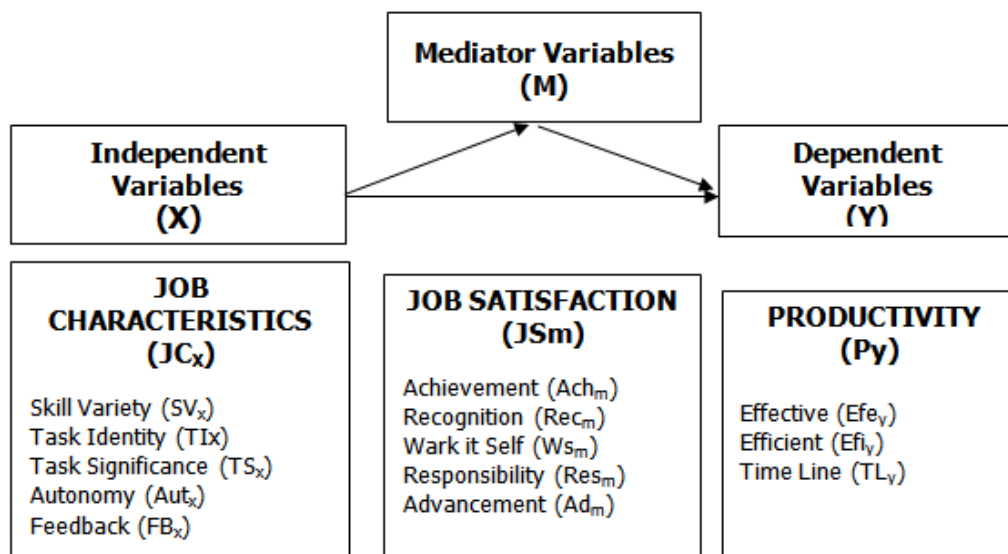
Mediator Variables (M)

Independent Variables (X)

Dependent Variables (Y)

JOB CHARACTERISTICS ($JC_X$)

Skill Variety ($SV_x$)
Task Identity (TIx)
Task Significance ($TS_x$)
Autonomy ($Aut_x$)
Feedback ($FB_x$)

JOB SATISFACTION (JSm)

Achievement ($Ach_m$)
Recognition ($Rec_m$)
Wark it Self ($Ws_m$)
Responsibility ($Res_m$)
Advancement ($Ad_m$)

PRODUCTIVITY (Py)

Effective ($Efe_y$)
Efficient ($Efi_y$)
Time Line ($TL_y$)